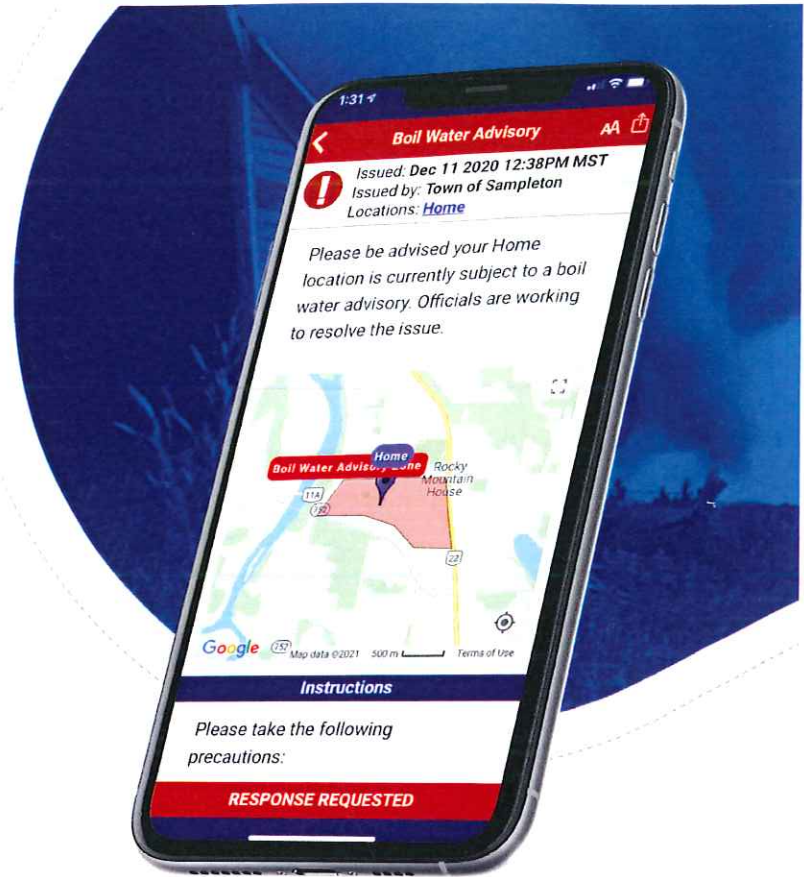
1:31

Boil Water Advisory

AA

Issued: Dec 11 2020 12:38PM MST
Issued by: Town of Sampleton
Locations: Home

Please be advised your Home location is currently subject to a boil water advisory. Officials are working to resolve the issue.

Home
Boil Water Advisory Zone
Rocky Mountain House
11A
11
22
752

Google
Map data ©2021
500 m
Terms of Use

Instructions

Please take the following precautions:

RESPONSE REQUESTED